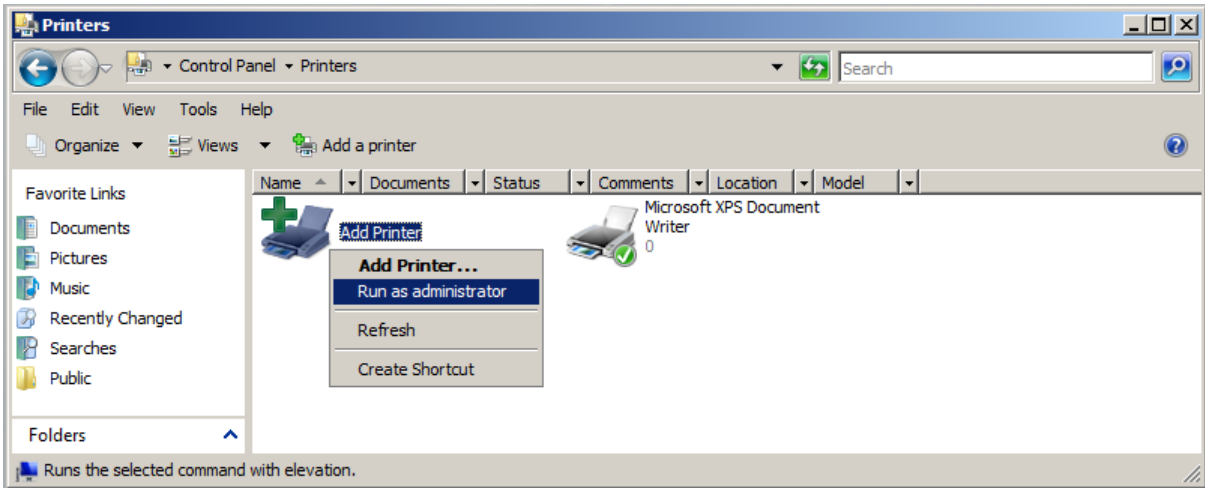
Printers

Control Panel ▸ Printers

Search

File Edit View Tools Help

Organize ▾ Views ▾ Add a printer

Favorite Links

Documents
Pictures
Music
Recently Changed
Searches
Public

Folders

Name | Documents | Status | Comments | Location | Model

Add Printer

Add Printer...
Run as administrator
Refresh
Create Shortcut

Microsoft XPS Document Writer
0

Runs the selected command with elevation.